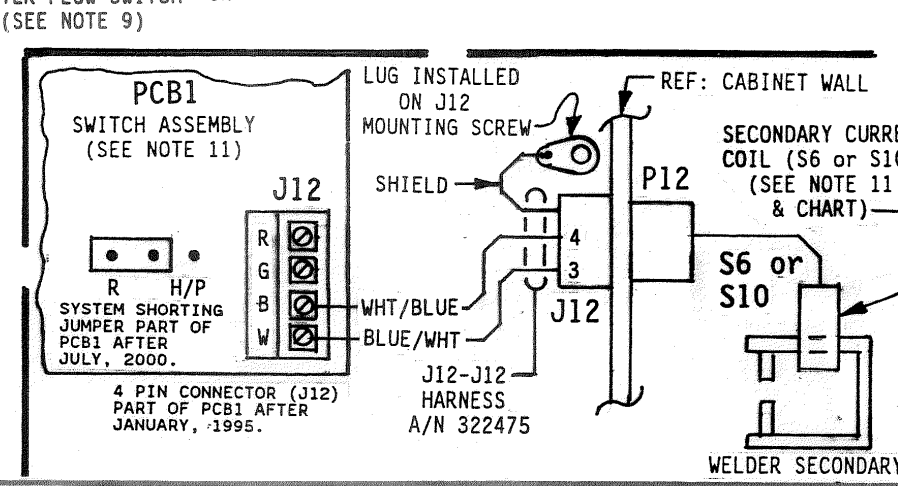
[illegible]ER FLOW SWITCH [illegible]
(SEE NOTE 9)

PCB1
SWITCH ASSEMBLY
(SEE NOTE 11)

J12

R
G
B
W

R H/P

SYSTEM SHORTING JUMPER PART OF PCB1 AFTER JULY, 2000.

4 PIN CONNECTOR (J12) PART OF PCB1 AFTER JANUARY, 1995.

LUG INSTALLED ON J12 MOUNTING SCREW

SHIELD

WHT/BLUE
BLUE/WHT

4
3

J12

J12-J12 HARNESS A/N 322475

REF: CABINET WALL

P12

SECONDARY CURRE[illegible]
COIL (S6 or S1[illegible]
(SEE NOTE 11
& CHART)

S6 or
S10

WELDER SECONDARY